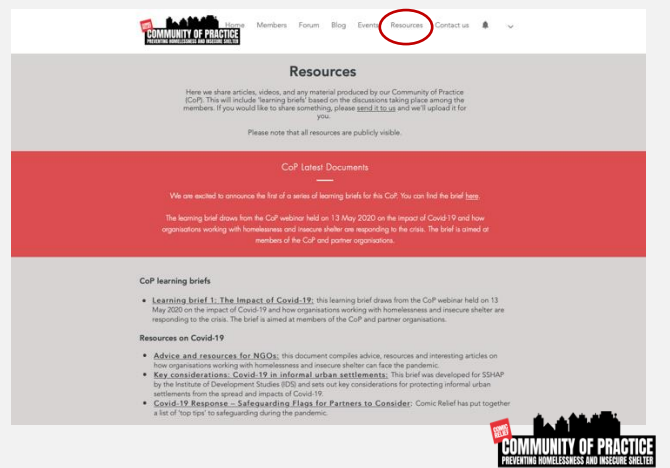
COMIC RELIEF
COMMUNITY OF PRACTICE
PREVENTING HOMELESSNESS AND INSECURE SHELTER

Home Members Forum Blog Events Resources Contact us

Resources

Here we share articles, videos, and any material produced by our Community of Practice (CoP). This will include 'learning briefs' based on the discussions taking place among the members. If you would like to share something, please send it to us and we'll upload it for you.

Please note that all resources are publicly visible.

CoP Latest Documents

We are excited to announce the first of a series of learning briefs for this CoP. You can find the brief here.

The learning brief draws from the CoP webinar held on 13 May 2020 on the impact of Covid-19 and how organisations working with homelessness and insecure shelter are responding to the crisis. The brief is aimed at members of the CoP and partner organisations.

CoP learning briefs

• Learning brief 1: The Impact of Covid-19: this learning brief draws from the CoP webinar held on 13 May 2020 on the impact of Covid-19 and how organisations working with homelessness and insecure shelter are responding to the crisis. The brief is aimed at members of the CoP and partner organisations.

Resources on Covid-19

• Advice and resources for NGOs: this document compiles advice, resources and interesting articles on how organisations working with homelessness and insecure shelter can face the pandemic.
• Key considerations: Covid-19 in informal urban settlements: This brief was developed for SSHAP by the Institute of Development Studies (IDS) and sets out key considerations for protecting informal urban settlements from the spread and impacts of Covid-19.
• Covid-19 Response – Safeguarding Flags for Partners to Consider: Comic Relief has put together a list of 'top tips' to safeguarding during the pandemic.

COMIC RELIEF
COMMUNITY OF PRACTICE
PREVENTING HOMELESSNESS AND INSECURE SHELTER